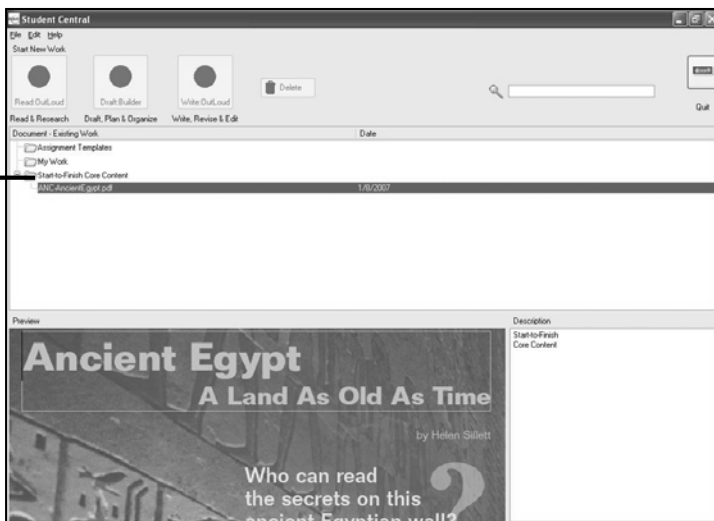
Student Central

File Edit Help

Start New Work

Read OutLoud

Draft Builder

Write OutLoud

Delete

Quit

Read & Research

Draft, Plan & Organize

Write, Revise & Edit

| Document - Existing Work | Date |
|---|---|
| Assignment Templates | |
| My Work | |
| Start-to-Finish Core Content | |
| ANC-AncientEgypt.pdf | 1/8/2007 |

Preview

Description

Start-to-Finish Core Content

Ancient Egypt

A Land As Old As Time

by Helen Sillett

Who can read the secrets on this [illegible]